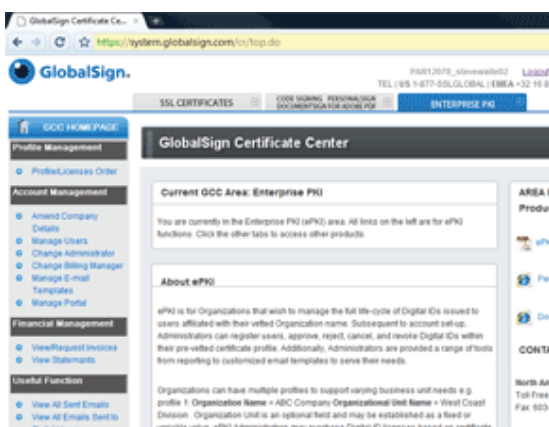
GlobalSign Certificate Ce...

https://system.globalsign.com/cr/top.do

GlobalSign.

PAR12078_stevewaite02 Logo
TEL | US 1-877-SSLGLOBAL | EMEA +32 16 8

SSL CERTIFICATES

CODE SIGNING PERSONALSIGN DOCUMENTSIGN FOR ADOBE PDF

ENTERPRISE PKI

GCC HOMEPAGE

Profile Management

Profile/Licenses Order

Account Management

Amend Company Details

Manage Users

Change Administrator

Change Billing Manager

Manage E-mail Templates

Manage Portal

Financial Management

View/Request Invoices

View Statements

Useful Function

View All Sent Emails

View All Emails Sent to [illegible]

GlobalSign Certificate Center

Current GCC Area: Enterprise PKI

You are currently in the Enterprise PKI (ePKI) area. All links on the left are for ePKI functions. Click the other tabs to access other products.

About ePKI

ePKI is for Organizations that wish to manage the full life-cycle of Digital IDs issued to users affiliated with their vetted Organization name. Subsequent to account set-up, Administrators can register users, approve, reject, cancel, and revoke Digital IDs within their pre-vetted certificate profile. Additionally, Administrators are provided a range of tools from reporting to customized email templates to serve their needs.

Organizations can have multiple profiles to support varying business unit needs e.g. profile 1: Organization Name = ABC Company Organizational Unit Name = West Coast Division. Organization Unit is an optional field and may be established as a fixed or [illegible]

AREA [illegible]

Produ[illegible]

ePK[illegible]

Pe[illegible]

Do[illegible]

CONTA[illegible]

North An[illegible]

Toll Free

Fax: 603